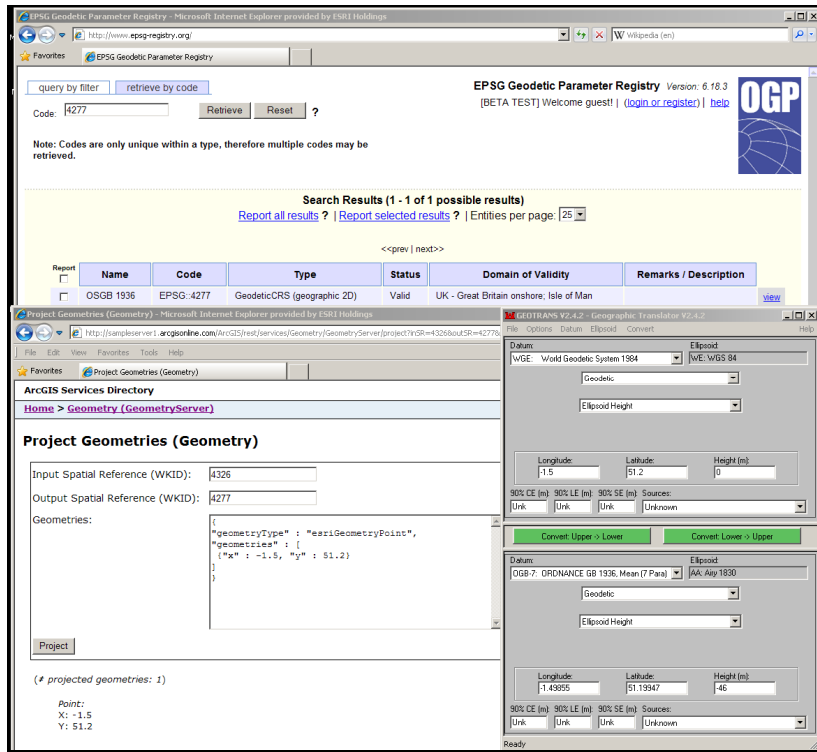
EPSG Geodetic Parameter Registry - Microsoft Internet Explorer provided by ESRI Holdings

http://www.epsg-registry.org/

Wikipedia (en)

Favorites

EPSG Geodetic Parameter Registry

query by filter | retrieve by code

Code: 4277 Retrieve Reset ?

EPSG Geodetic Parameter Registry Version: 6.18.3

[BETA TEST] Welcome guest! | (login or register) | help

OGP

Note: Codes are only unique within a type, therefore multiple codes may be retrieved.

Search Results (1 - 1 of 1 possible results)

Report all results ? | Report selected results ? | Entities per page: 25

<<prev | next>>

| Report | Name | Code | Type | Status | Domain of Validity | Remarks / Description |
|---|---|---|---|---|---|---|
| | OSGB 1936 | EPSG::4277 | GeodeticCRS (geographic 2D) | Valid | UK - Great Britain onshore; Isle of Man | view |

Project Geometries (Geometry) - Microsoft Internet Explorer provided by ESRI Holdings

http://sampleserver1.arcgisonline.com/ArcGIS/rest/services/Geometry/GeometryServer/project?inSR=4326&outSR=4277&

File Edit View Favorites Tools Help

Favorites

Project Geometries (Geometry)

ArcGIS Services Directory

Home > Geometry (GeometryServer)

Project Geometries (Geometry)

Input Spatial Reference (WKID): 4326

Output Spatial Reference (WKID): 4277

Geometries:
{
"geometryType" : "esriGeometryPoint",
"geometries" : [
{"x" : -1.5, "y" : 51.2}
]
}

Project

(# projected geometries: 1)

Point:
X: -1.5
Y: 51.2

GEOTRANS V2.4.2 - Geographic Translator V2.4.2

File Options Datum Ellipsoid Convert Help

Datum: WGE: World Geodetic System 1984
Ellipsoid: WE: WGS 84

Geodetic

Ellipsoid Height

Longitude: -1.5
Latitude: 51.2
Height (m): 0

90% CE (m): Unk 90% LE (m): Unk 90% SE (m): Unk Sources: Unknown

Convert: Upper -> Lower

Convert: Lower -> Upper

Datum: OGB-7: ORDNANCE GB 1936, Mean (7 Para)
Ellipsoid: AA: Airy 1830

Geodetic

Ellipsoid Height

Longitude: -1.49855
Latitude: 51.19947
Height (m): -46

90% CE (m): Unk 90% LE (m): Unk 90% SE (m): Unk Sources: Unknown

Ready